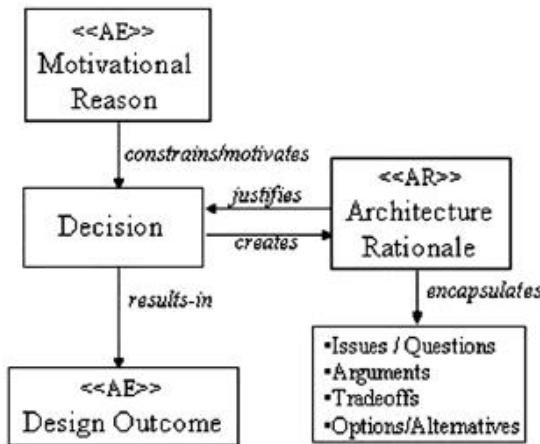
<<AE>>
Motivational Reason

constrains/motivates

Decision

justifies

creates

<<AR>>
Architecture Rationale

results-in

encapsulates

<<AE>>
Design Outcome

•Issues / Questions
•Arguments
•Tradeoffs
•Options/Alternatives